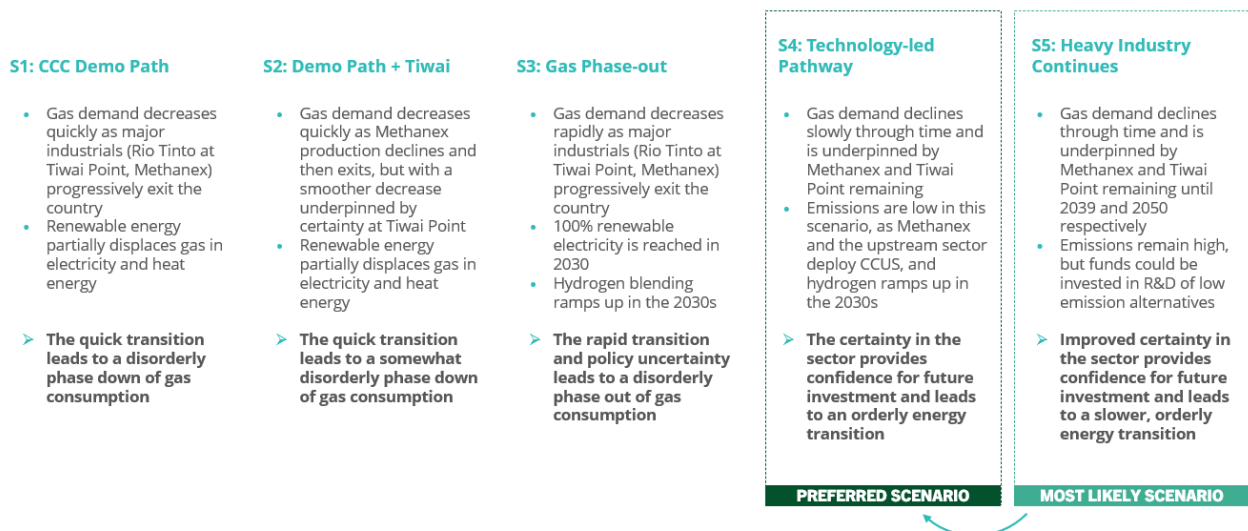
S1: CCC Demo Path

- Gas demand decreases quickly as major industrials (Rio Tinto at Tiwai Point, Methanex) progressively exit the country
- Renewable energy partially displaces gas in electricity and heat energy

➤ The quick transition leads to a disorderly phase down of gas consumption

S2: Demo Path + Tiwai

- Gas demand decreases quickly as Methanex production declines and then exits, but with a smoother decrease underpinned by certainty at Tiwai Point
- Renewable energy partially displaces gas in electricity and heat energy

➤ The quick transition leads to a somewhat disorderly phase down of gas consumption

S3: Gas Phase-out

- Gas demand decreases rapidly as major industrials (Rio Tinto at Tiwai Point, Methanex) progressively exit the country
- 100% renewable electricity is reached in 2030
- Hydrogen blending ramps up in the 2030s

➤ The rapid transition and policy uncertainty leads to a disorderly phase out of gas consumption

S4: Technology-led Pathway

- Gas demand declines slowly through time and is underpinned by Methanex and Tiwai Point remaining
- Emissions are low in this scenario, as Methanex and the upstream sector deploy CCUS, and hydrogen ramps up in the 2030s

➤ The certainty in the sector provides confidence for future investment and leads to an orderly energy transition

PREFERRED SCENARIO

S5: Heavy Industry Continues

- Gas demand declines through time and is underpinned by Methanex and Tiwai Point remaining until 2039 and 2050 respectively
- Emissions remain high, but funds could be invested in R&D of low emission alternatives

➤ Improved certainty in the sector provides confidence for future investment and leads to a slower, orderly energy transition

MOST LIKELY SCENARIO